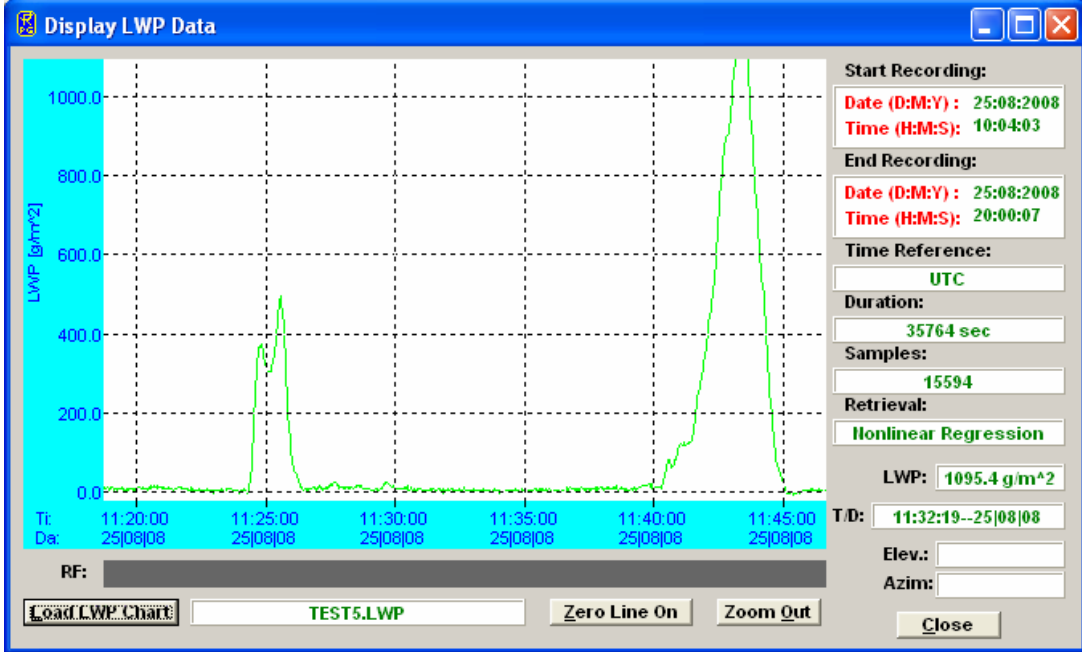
Display LWP Data

1000.0
800.0
600.0
400.0
200.0
0.0
LWP [g/m^2]

Ti: 11:20:00 11:25:00 11:30:00 11:35:00 11:40:00 11:45:00
Da: 25|08|08 25|08|08 25|08|08 25|08|08 25|08|08 25|08|08

Start Recording:
Date (D:M:Y) : 25:08:2008
Time (H:M:S): 10:04:03

End Recording:
Date (D:M:Y) : 25:08:2008
Time (H:M:S): 20:00:07

Time Reference:
UTC

Duration:
35764 sec

Samples:
15594

Retrieval:
Nonlinear Regression

LWP: 1095.4 g/m^2

T/D: 11:32:19--25|08|08

Elev.:

Azim:

RF:

Load LWP Chart
TEST5.LWP
Zero Line On
Zoom Out
Close